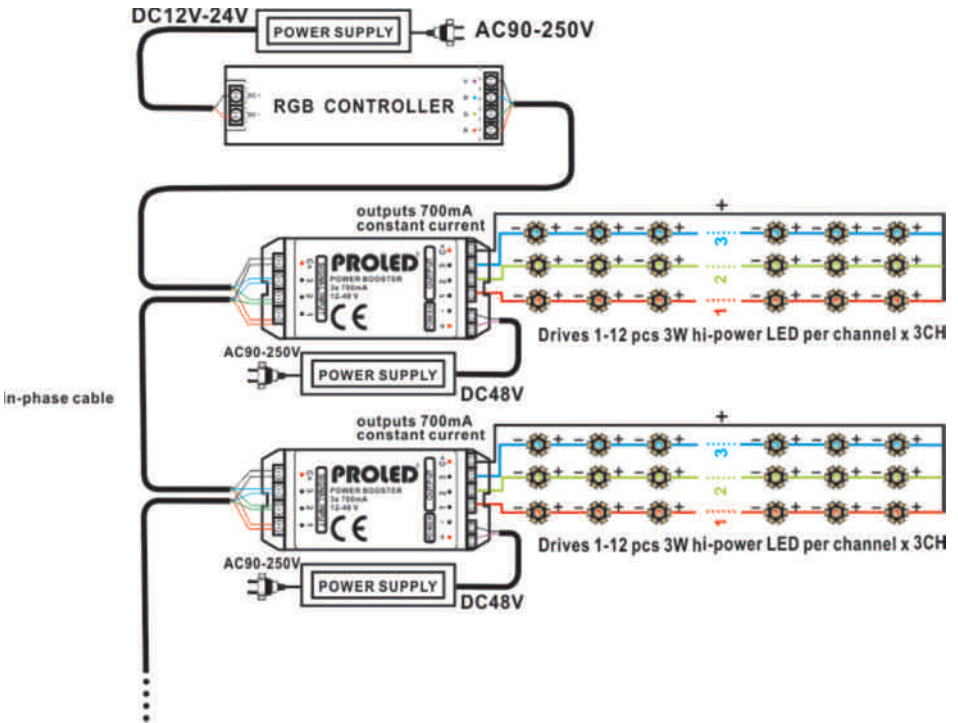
DC12V-24V

POWER SUPPLY

AC90-250V

RGB CONTROLLER

outputs 700mA
constant current

+

3

2

1

PROLED

POWER BOOSTER
3x 700mA
12-48 V

CE

Drives 1-12 pcs 3W hi-power LED per channel x 3CH

AC90-250V

POWER SUPPLY

DC48V

in-phase cable

outputs 700mA
constant current

+

3

2

1

PROLED

POWER BOOSTER
3x 700mA
12-48 V

CE

Drives 1-12 pcs 3W hi-power LED per channel x 3CH

AC90-250V

POWER SUPPLY

DC48V